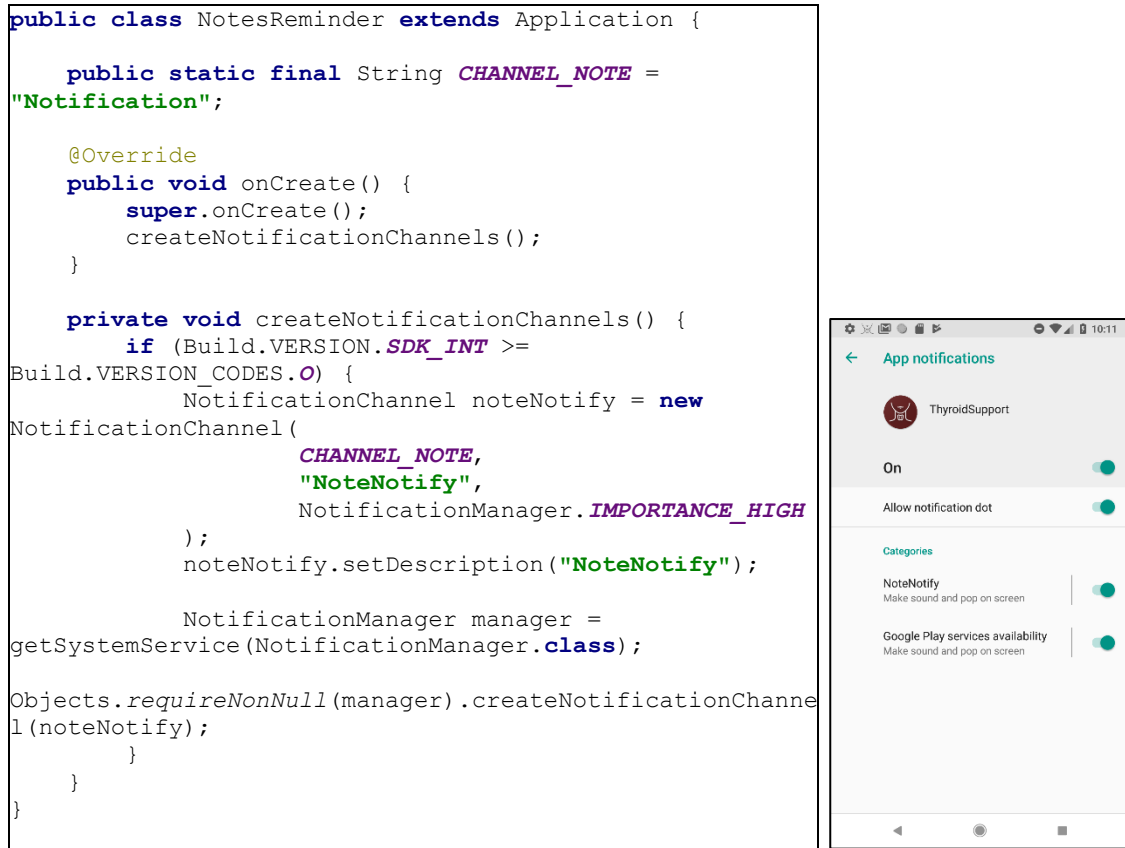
public class NotesReminder extends Application {

    public static final String CHANNEL_NOTE = "Notification";

    @Override
    public void onCreate() {
        super.onCreate();
        createNotificationChannels();
    }

    private void createNotificationChannels() {
        if (Build.VERSION.SDK_INT >= Build.VERSION_CODES.O) {
            NotificationChannel noteNotify = new NotificationChannel(
                    CHANNEL_NOTE,
                    "NoteNotify",
                    NotificationManager.IMPORTANCE_HIGH
            );
            noteNotify.setDescription("NoteNotify");

            NotificationManager manager = getSystemService(NotificationManager.class);

Objects.requireNonNull(manager).createNotificationChannel(noteNotify);
        }
    }
}

10:11

App notifications

ThyroidSupport

On

Allow notification dot

Categories

NoteNotify
Make sound and pop on screen

Google Play services availability
Make sound and pop on screen